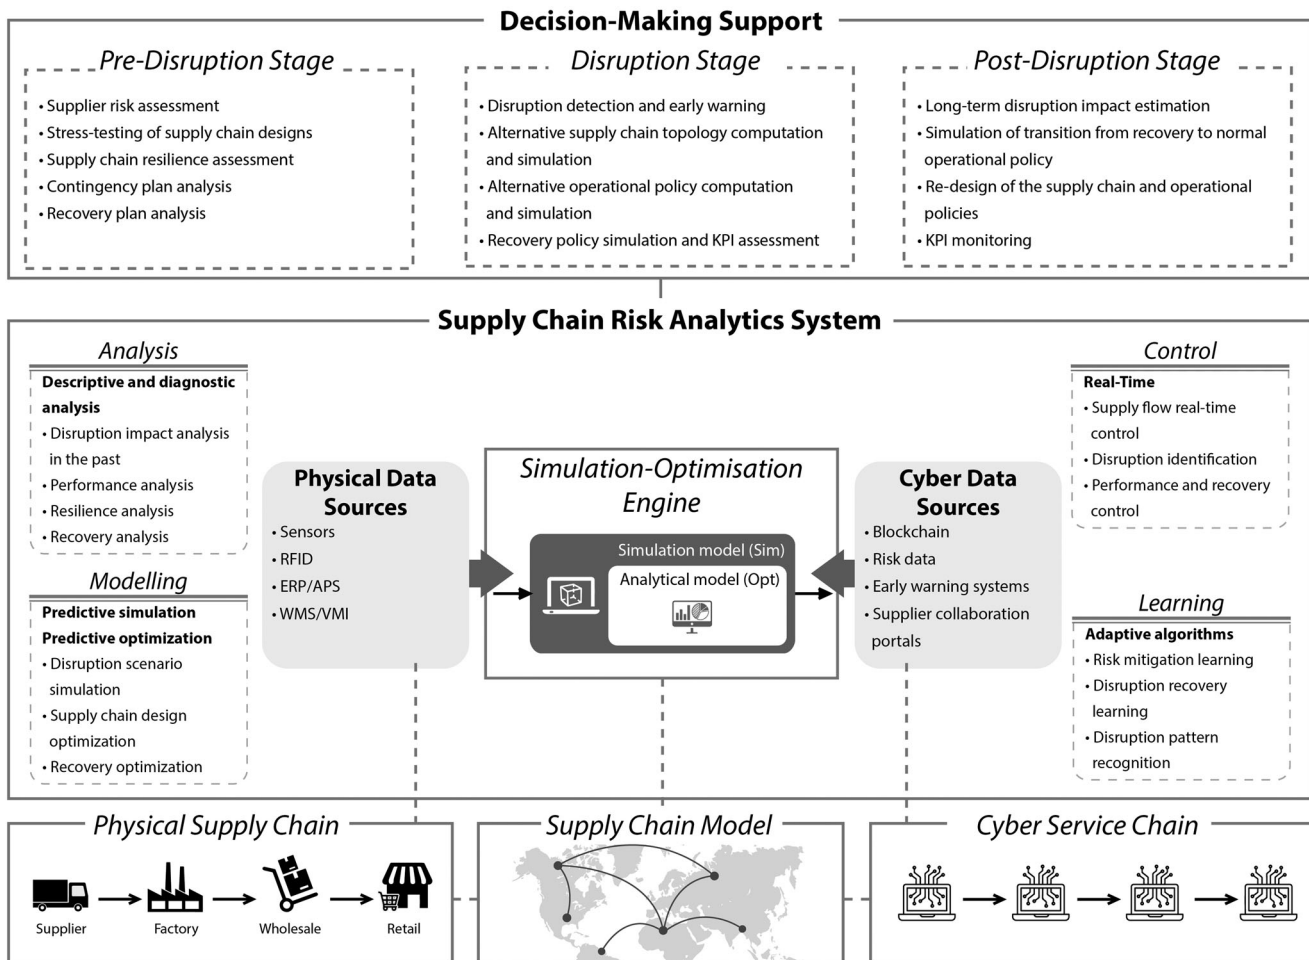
Decision-Making Support

Pre-Disruption Stage
• Supplier risk assessment
• Stress-testing of supply chain designs
• Supply chain resilience assessment
• Contingency plan analysis
• Recovery plan analysis

Disruption Stage
• Disruption detection and early warning
• Alternative supply chain topology computation and simulation
• Alternative operational policy computation and simulation
• Recovery policy simulation and KPI assessment

Post-Disruption Stage
• Long-term disruption impact estimation
• Simulation of transition from recovery to normal operational policy
• Re-design of the supply chain and operational policies
• KPI monitoring

Supply Chain Risk Analytics System

Analysis
Descriptive and diagnostic analysis
• Disruption impact analysis in the past
• Performance analysis
• Resilience analysis
• Recovery analysis

Modelling
Predictive simulation
Predictive optimization
• Disruption scenario simulation
• Supply chain design optimization
• Recovery optimization

Physical Data Sources
• Sensors
• RFID
• ERP/APS
• WMS/VMI

Simulation-Optimisation Engine
Simulation model (Sim)
Analytical model (Opt)

Cyber Data Sources
• Blockchain
• Risk data
• Early warning systems
• Supplier collaboration portals

Control
Real-Time
• Supply flow real-time control
• Disruption identification
• Performance and recovery control

Learning
Adaptive algorithms
• Risk mitigation learning
• Disruption recovery learning
• Disruption pattern recognition

Physical Supply Chain
Supplier
Factory
Wholesale
Retail

Supply Chain Model

Cyber Service Chain